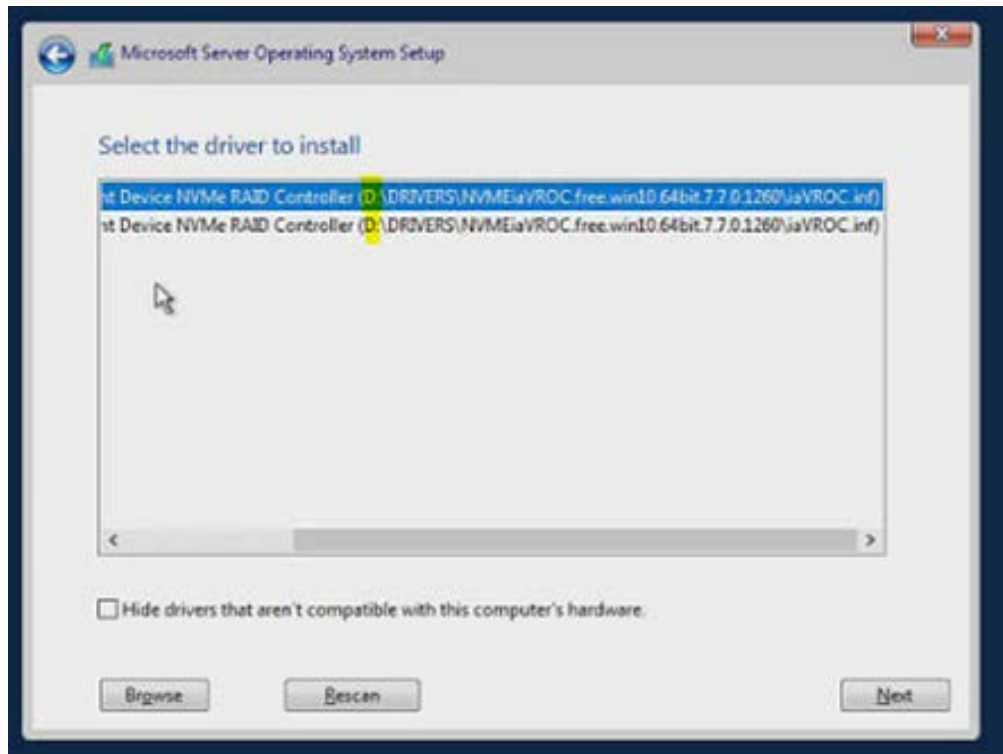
Microsoft Server Operating System Setup

Select the driver to install

nt Device NVMe RAID Controller (D:\DRIVERS\NVMEiaVROC.free.win10.64bit.7.7.0.1260\iaVROC.inf)
nt Device NVMe RAID Controller (D:\DRIVERS\NVMEiaVROC.free.win10.64bit.7.7.0.1260\iaVROC.inf)

Hide drivers that aren't compatible with this computer's hardware.

Browse

Rescan

Next